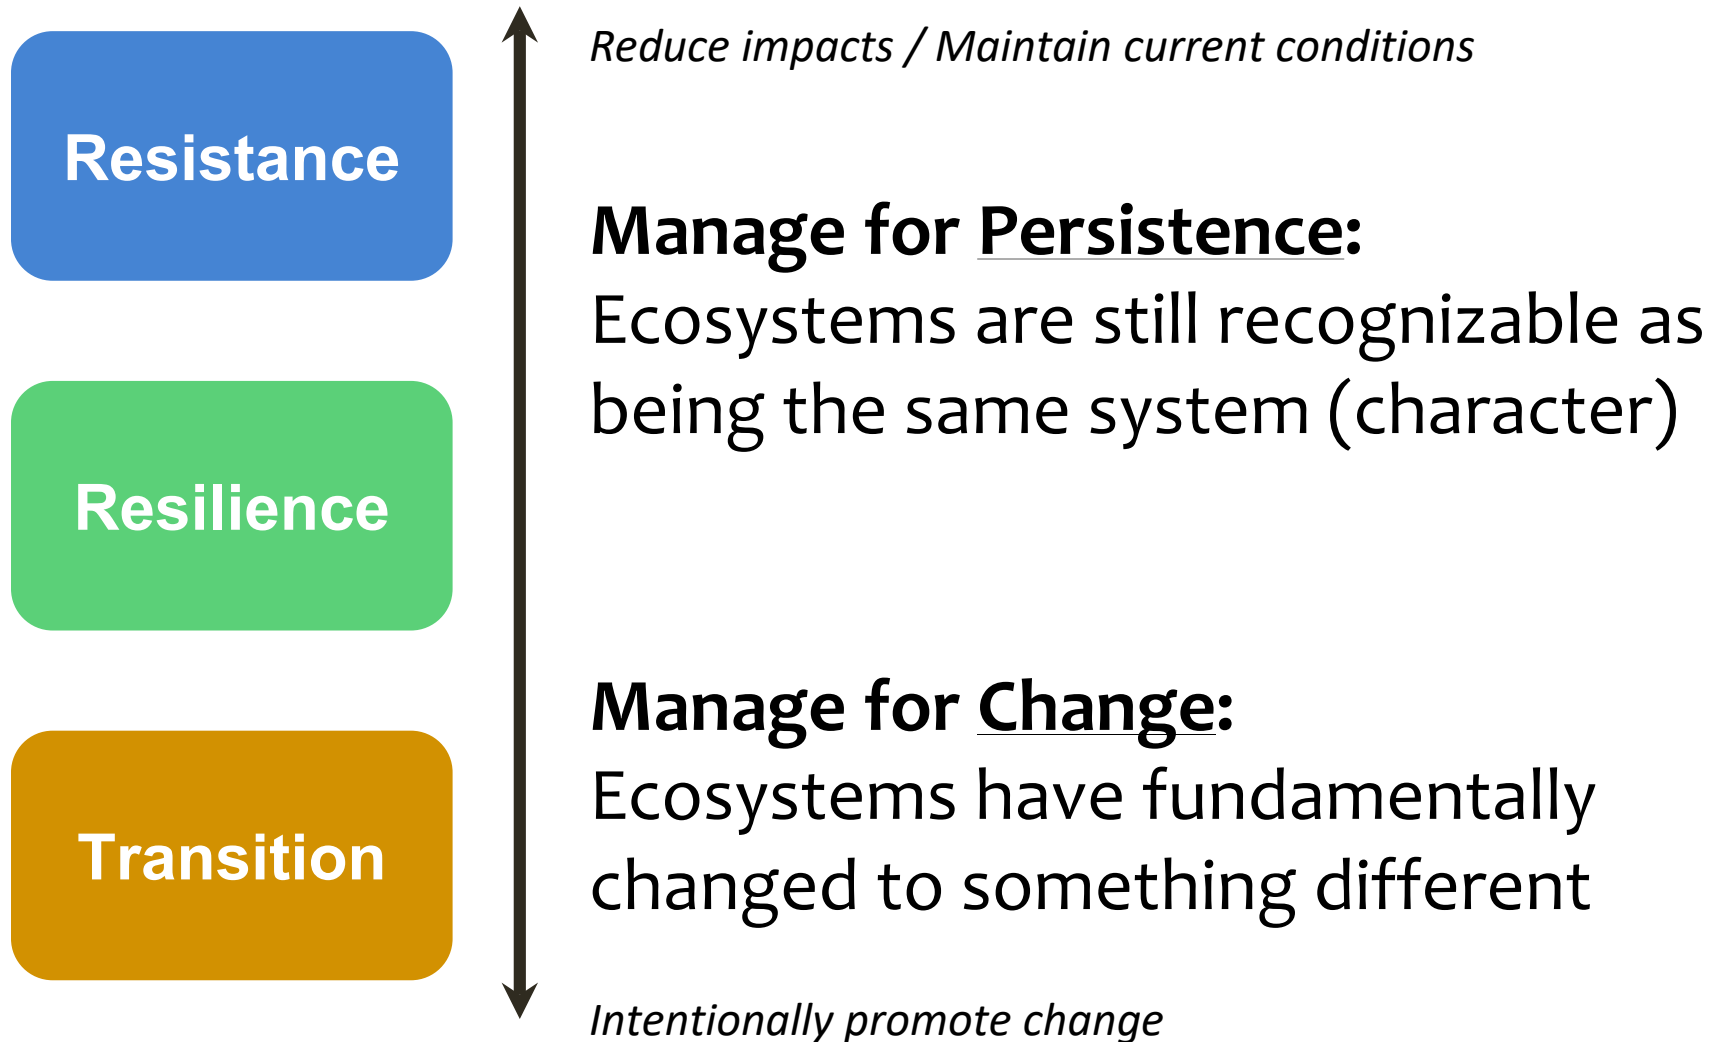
Resistance

Resilience

Transition

*Reduce impacts / Maintain current conditions*

**Manage for Persistence:**
Ecosystems are still recognizable as being the same system (character)

**Manage for Change:**
Ecosystems have fundamentally changed to something different

*Intentionally promote change*